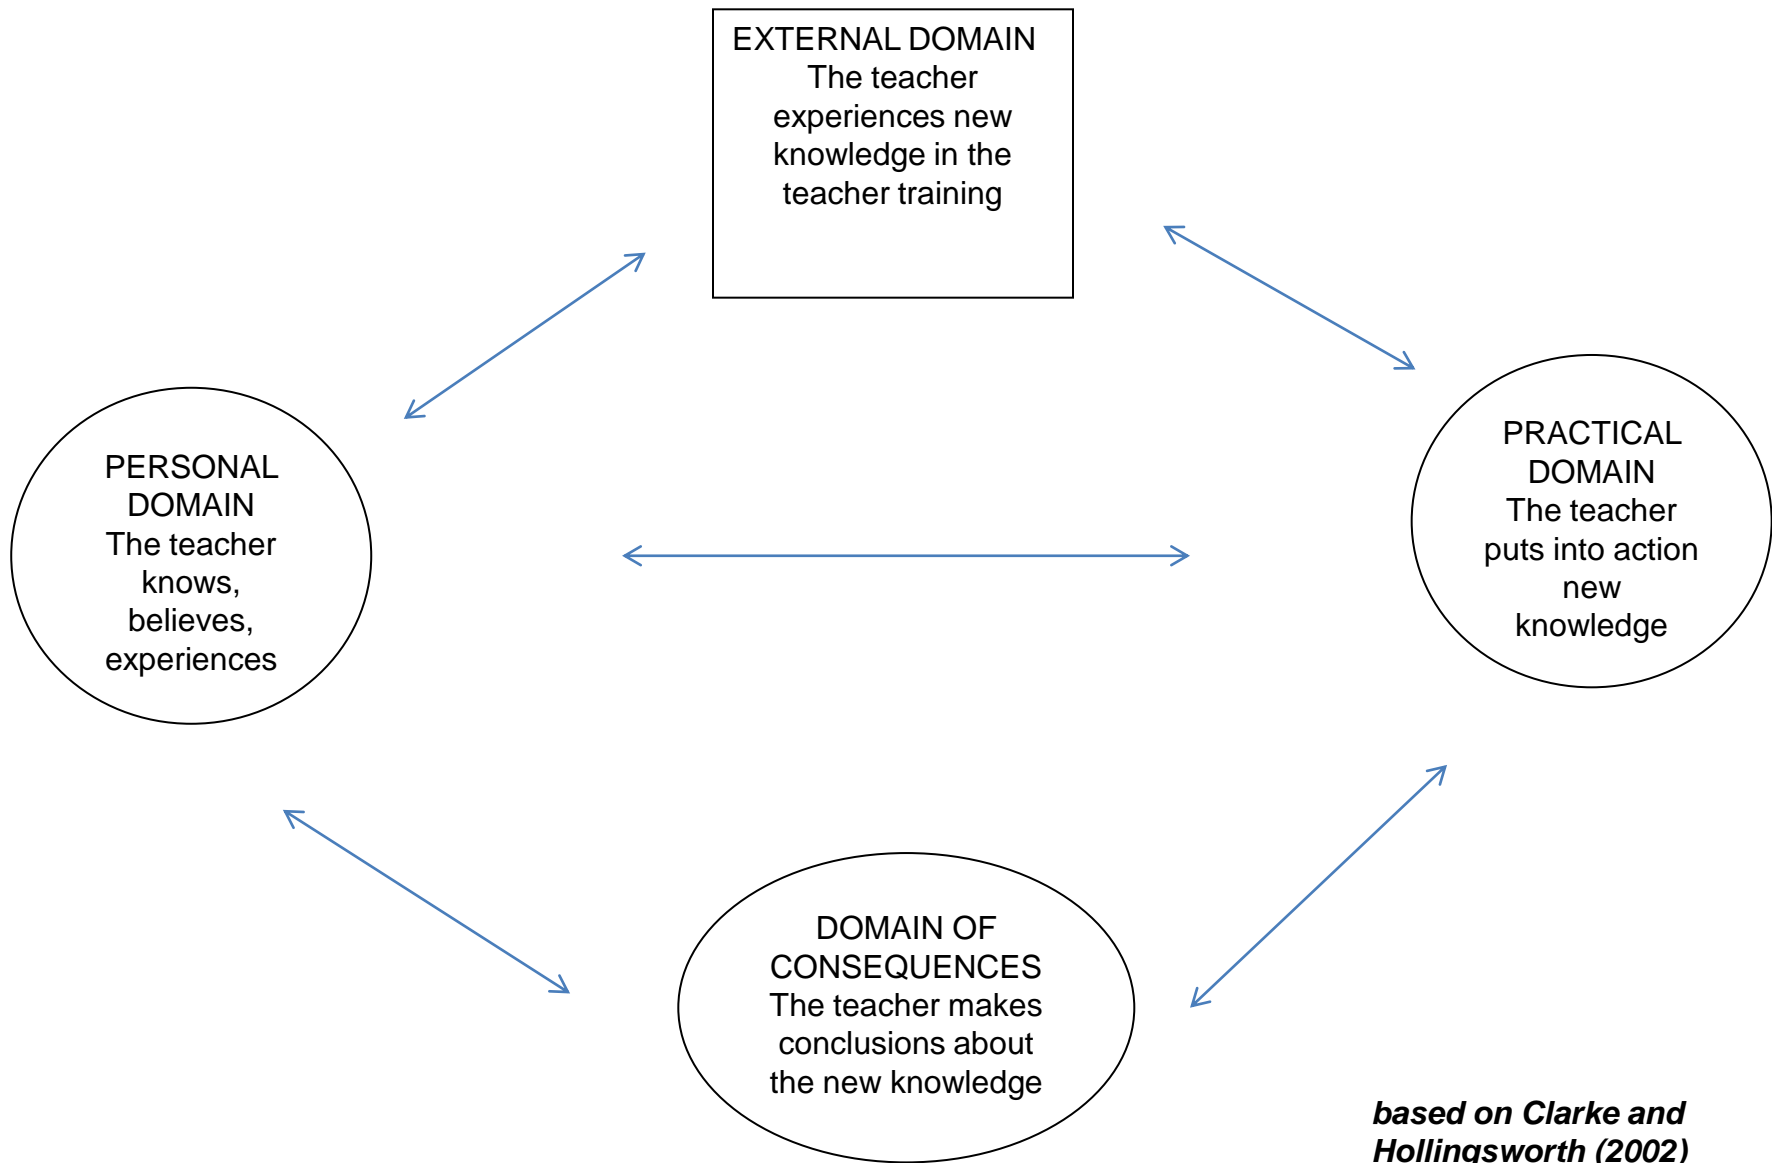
EXTERNAL DOMAIN
The teacher experiences new knowledge in the teacher training

PERSONAL DOMAIN
The teacher knows, believes, experiences

PRACTICAL DOMAIN
The teacher puts into action new knowledge

DOMAIN OF CONSEQUENCES
The teacher makes conclusions about the new knowledge

based on Clarke and Hollingsworth (2002)